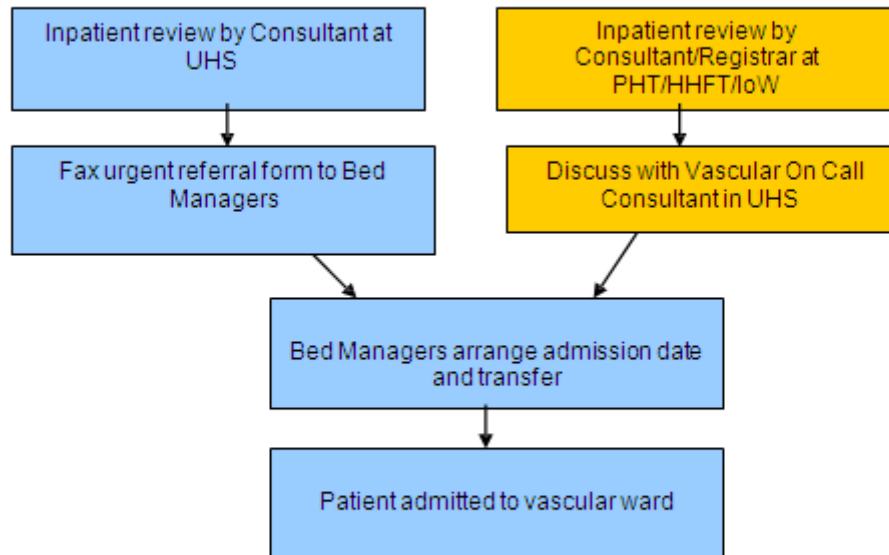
Inpatient review by Consultant at UHS

Fax urgent referral form to Bed Managers

Inpatient review by Consultant/Registrar at PHT/HHFT/IoW

Discuss with Vascular On Call Consultant in UHS

Bed Managers arrange admission date and transfer

Patient admitted to vascular ward